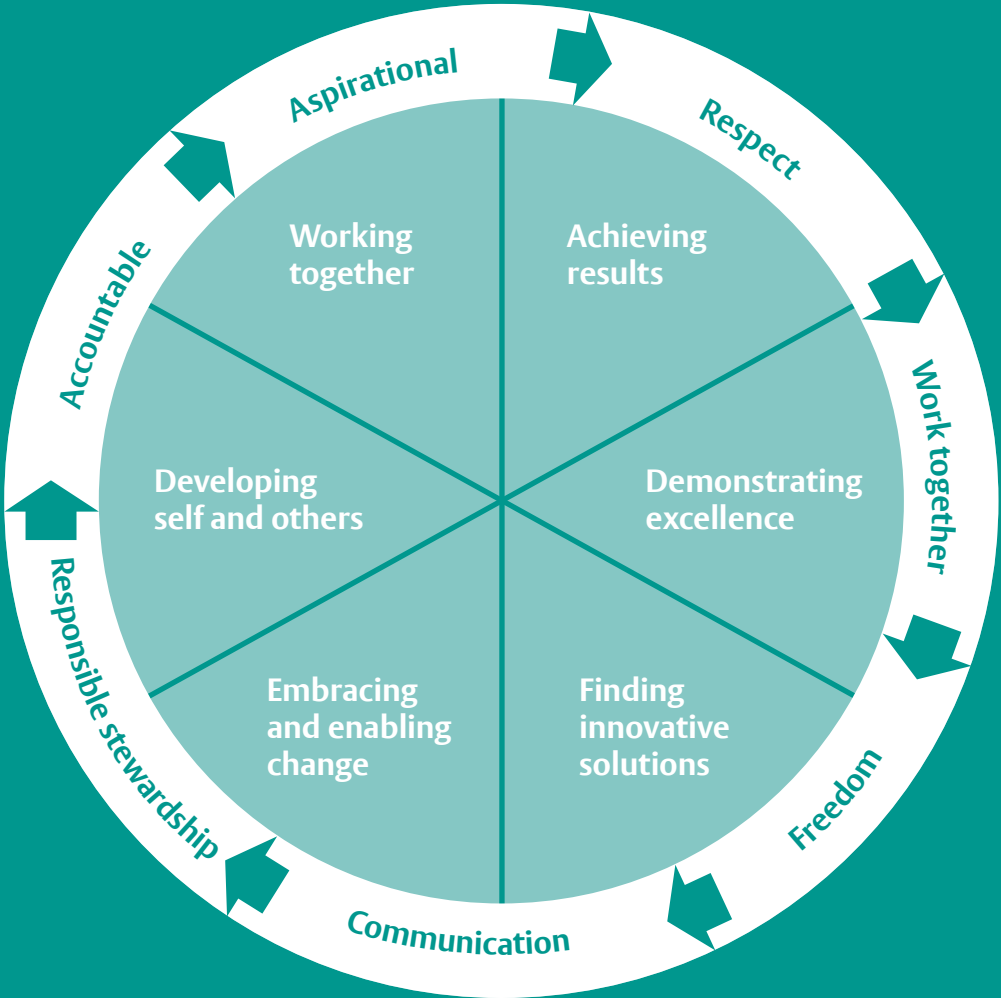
Aspirational

Respect

Work together

Freedom

Communication

Responsible stewardship

Accountable

Working together

Achieving results

Developing self and others

Demonstrating excellence

Embracing and enabling change

Finding innovative solutions